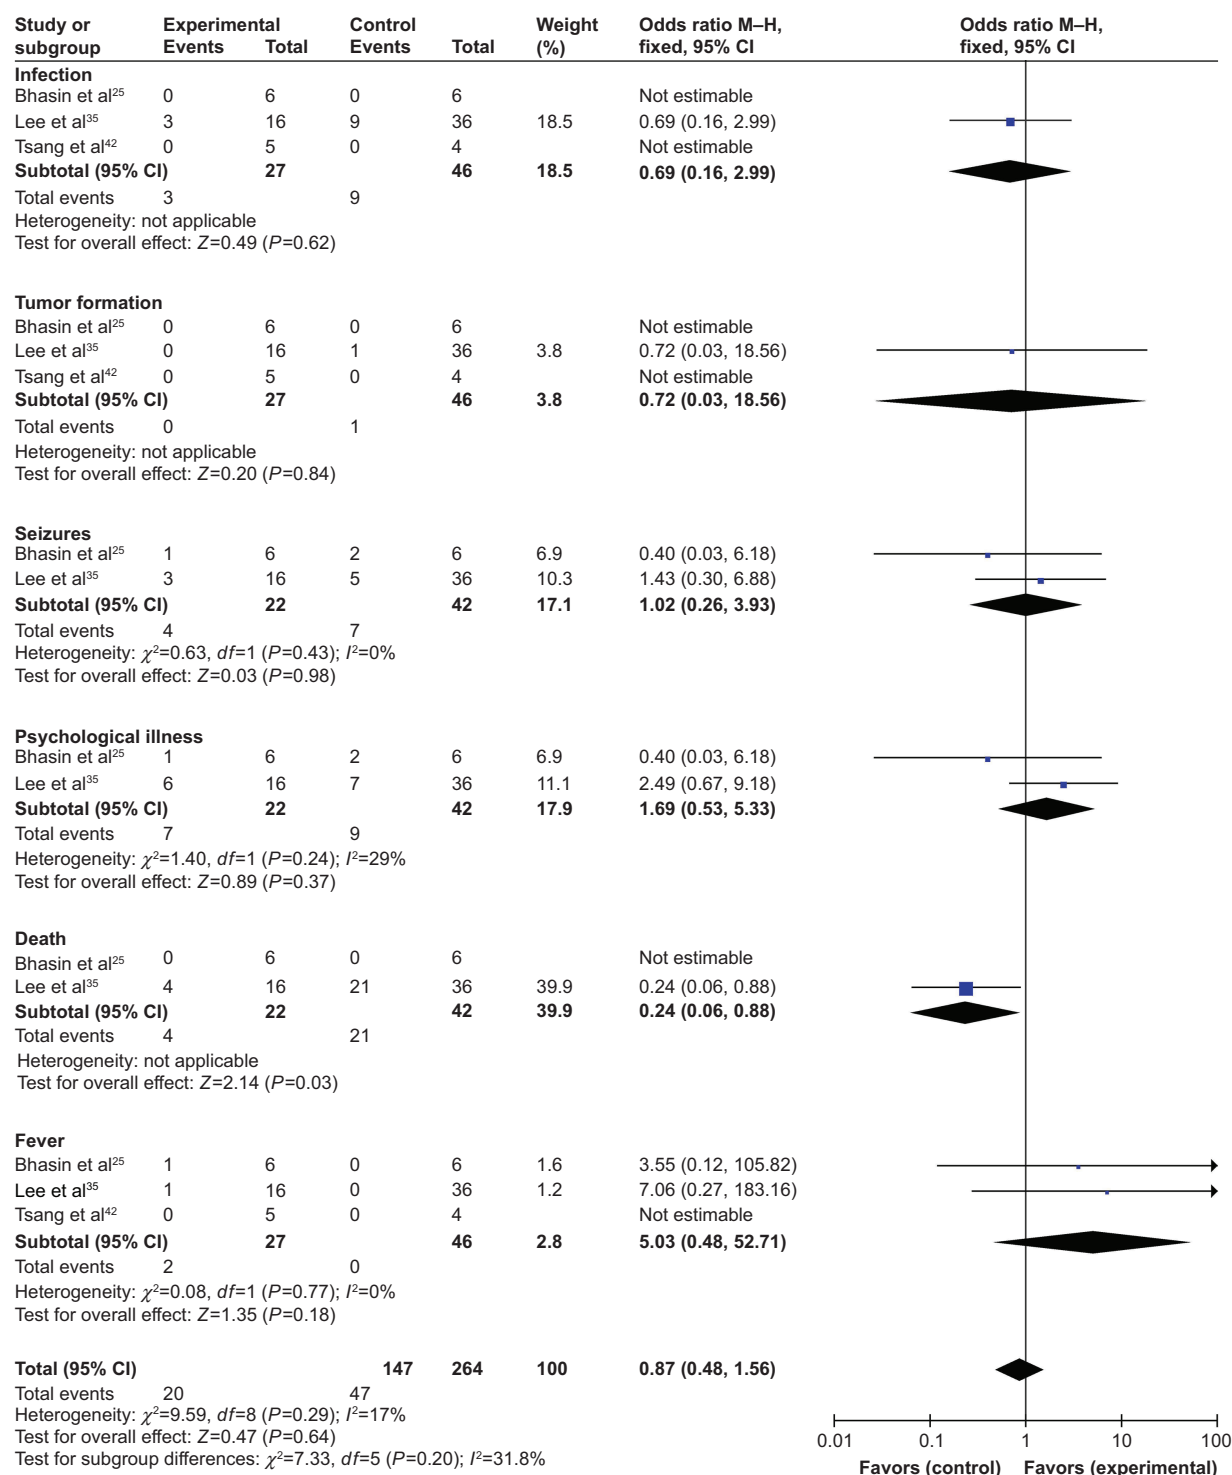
| Study or subgroup | Experimental Events | Experimental Total | Control Events | Control Total | Weight (%) | Odds ratio M–H, fixed, 95% CI |
|---|---|---|---|---|---|---|
| **Infection** | | | | | | |
| Bhasin et al$^{25}$ | 0 | 6 | 0 | 6 | | Not estimable |
| Lee et al$^{35}$ | 3 | 16 | 9 | 36 | 18.5 | 0.69 (0.16, 2.99) |
| Tsang et al$^{42}$ | 0 | 5 | 0 | 4 | | Not estimable |
| **Subtotal (95% CI)** | | **27** | | **46** | **18.5** | **0.69 (0.16, 2.99)** |
| Total events | 3 | | 9 | | | |
| Heterogeneity: not applicable | | | | | | |
| Test for overall effect: $Z$=0.49 ($P$=0.62) | | | | | | |
| **Tumor formation** | | | | | | |
| Bhasin et al$^{25}$ | 0 | 6 | 0 | 6 | | Not estimable |
| Lee et al$^{35}$ | 0 | 16 | 1 | 36 | 3.8 | 0.72 (0.03, 18.56) |
| Tsang et al$^{42}$ | 0 | 5 | 0 | 4 | | Not estimable |
| **Subtotal (95% CI)** | | **27** | | **46** | **3.8** | **0.72 (0.03, 18.56)** |
| Total events | 0 | | 1 | | | |
| Heterogeneity: not applicable | | | | | | |
| Test for overall effect: $Z$=0.20 ($P$=0.84) | | | | | | |
| **Seizures** | | | | | | |
| Bhasin et al$^{25}$ | 1 | 6 | 2 | 6 | 6.9 | 0.40 (0.03, 6.18) |
| Lee et al$^{35}$ | 3 | 16 | 5 | 36 | 10.3 | 1.43 (0.30, 6.88) |
| **Subtotal (95% CI)** | | **22** | | **42** | **17.1** | **1.02 (0.26, 3.93)** |
| Total events | 4 | | 7 | | | |
| Heterogeneity: $\chi^2$=0.63, $df$=1 ($P$=0.43); $I^2$=0% | | | | | | |
| Test for overall effect: $Z$=0.03 ($P$=0.98) | | | | | | |
| **Psychological illness** | | | | | | |
| Bhasin et al$^{25}$ | 1 | 6 | 2 | 6 | 6.9 | 0.40 (0.03, 6.18) |
| Lee et al$^{35}$ | 6 | 16 | 7 | 36 | 11.1 | 2.49 (0.67, 9.18) |
| **Subtotal (95% CI)** | | **22** | | **42** | **17.9** | **1.69 (0.53, 5.33)** |
| Total events | 7 | | 9 | | | |
| Heterogeneity: $\chi^2$=1.40, $df$=1 ($P$=0.24); $I^2$=29% | | | | | | |
| Test for overall effect: $Z$=0.89 ($P$=0.37) | | | | | | |
| **Death** | | | | | | |
| Bhasin et al$^{25}$ | 0 | 6 | 0 | 6 | | Not estimable |
| Lee et al$^{35}$ | 4 | 16 | 21 | 36 | 39.9 | 0.24 (0.06, 0.88) |
| **Subtotal (95% CI)** | | **22** | | **42** | **39.9** | **0.24 (0.06, 0.88)** |
| Total events | 4 | | 21 | | | |
| Heterogeneity: not applicable | | | | | | |
| Test for overall effect: $Z$=2.14 ($P$=0.03) | | | | | | |
| **Fever** | | | | | | |
| Bhasin et al$^{25}$ | 1 | 6 | 0 | 6 | 1.6 | 3.55 (0.12, 105.82) |
| Lee et al$^{35}$ | 1 | 16 | 0 | 36 | 1.2 | 7.06 (0.27, 183.16) |
| Tsang et al$^{42}$ | 0 | 5 | 0 | 4 | | Not estimable |
| **Subtotal (95% CI)** | | **27** | | **46** | **2.8** | **5.03 (0.48, 52.71)** |
| Total events | 2 | | 0 | | | |
| Heterogeneity: $\chi^2$=0.08, $df$=1 ($P$=0.77); $I^2$=0% | | | | | | |
| Test for overall effect: $Z$=1.35 ($P$=0.18) | | | | | | |
| **Total (95% CI)** | | | **147** | **264** | **100** | **0.87 (0.48, 1.56)** |
| Total events | 20 | | 47 | | | |
| Heterogeneity: $\chi^2$=9.59, $df$=8 ($P$=0.29); $I^2$=17% | | | | | | |
| Test for overall effect: $Z$=0.47 ($P$=0.64) | | | | | | |
| Test for subgroup differences: $\chi^2$=7.33, $df$=5 ($P$=0.20); $I^2$=31.8% | | | | | | |

Odds ratio M–H, fixed, 95% CI

0.01 0.1 1 10 100

Favors (control) Favors (experimental)